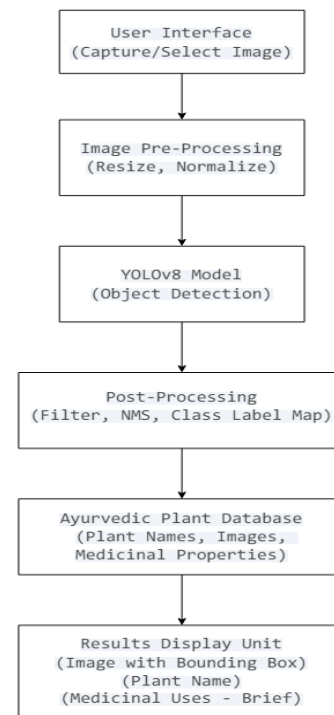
User Interface
(Capture/Select Image)

Image Pre-Processing
(Resize, Normalize)

YOLOv8 Model
(Object Detection)

Post-Processing
(Filter, NMS, Class Label Map)

Ayurvedic Plant Database
(Plant Names, Images,
Medicinal Properties)

Results Display Unit
(Image with Bounding Box)
(Plant Name)
(Medicinal Uses - Brief)